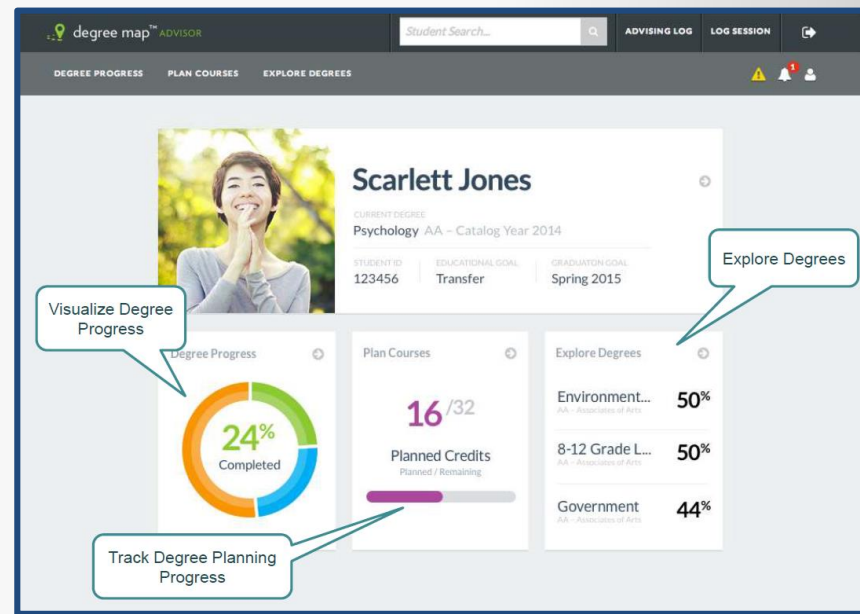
degree map™ ADVISOR

Student Search...

ADVISING LOG

LOG SESSION

DEGREE PROGRESS

PLAN COURSES

EXPLORE DEGREES

1

Scarlett Jones

CURRENT DEGREE

Psychology AA – Catalog Year 2014

STUDENT ID

123456

EDUCATIONAL GOAL

Transfer

GRADUATION GOAL

Spring 2015

Explore Degrees

Visualize Degree Progress

Degree Progress

24%

Completed

Plan Courses

16 /32

Planned Credits

Planned / Remaining

Explore Degrees

Environment... 50%

AA – Associates of Arts

8-12 Grade L... 50%

AA – Associates of Arts

Government 44%

AA – Associates of Arts

Track Degree Planning Progress